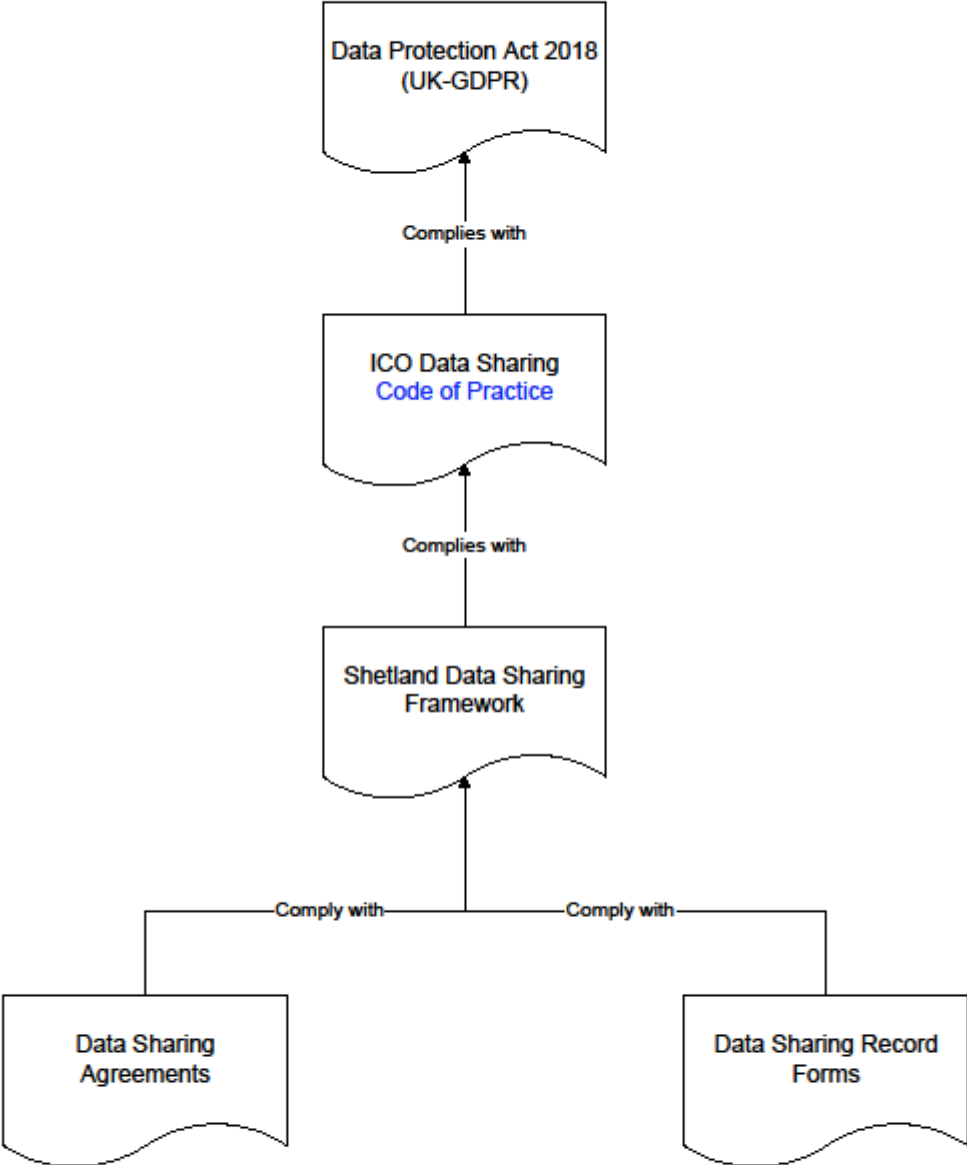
Data Protection Act 2018
(UK-GDPR)

Complies with

ICO Data Sharing
Code of Practice

Complies with

Shetland Data Sharing
Framework

Comply with

Comply with

Data Sharing
Agreements

Data Sharing Record
Forms